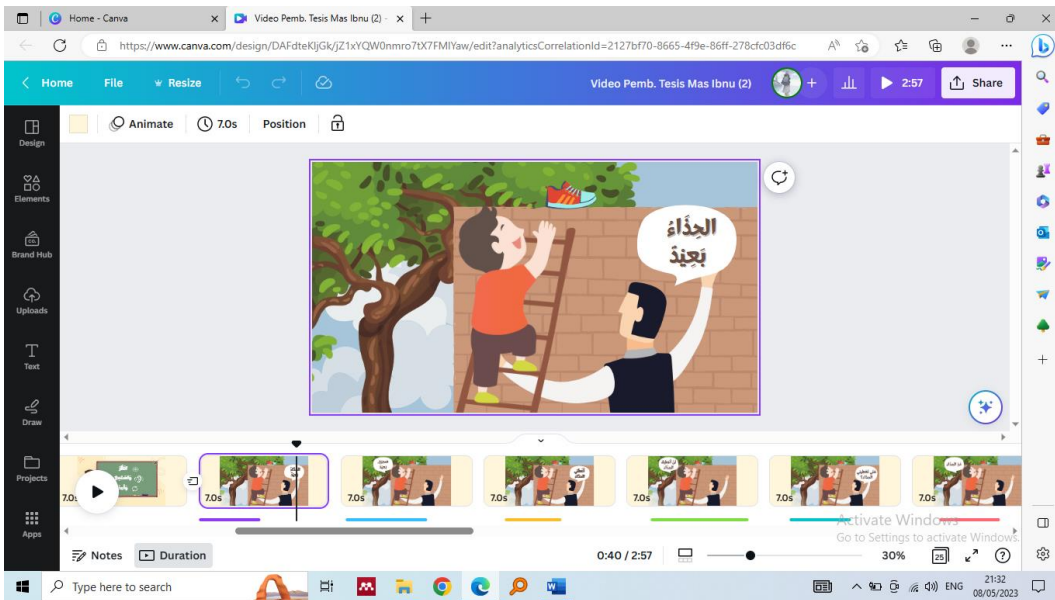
Home - Canva
Video Pemb. Tesis Mas Ibnu (2) ·
https://www.canva.com/design/DAFdteKIjGk/jZ1xYQW0nmro7tX7FMIYaw/edit?analyticsCorrelationId=2127bf70-8665-4f9e-86ff-278cfc03df6c

Home File Resize
Video Pemb. Tesis Mas Ibnu (2)
2:57
Share

Animate 7.0s Position

Design
Elements
Brand Hub
Uploads
Text
Draw
Projects
Apps

الحِذَاءُ
بَعِيدٌ

7.0s
7.0s
7.0s
7.0s
7.0s
7.0s
7.0s

Notes Duration
0:40 / 2:57
30%
Activate Windows
Go to Settings to activate Windows.

Type here to search
ENG
21:32
08/05/2023